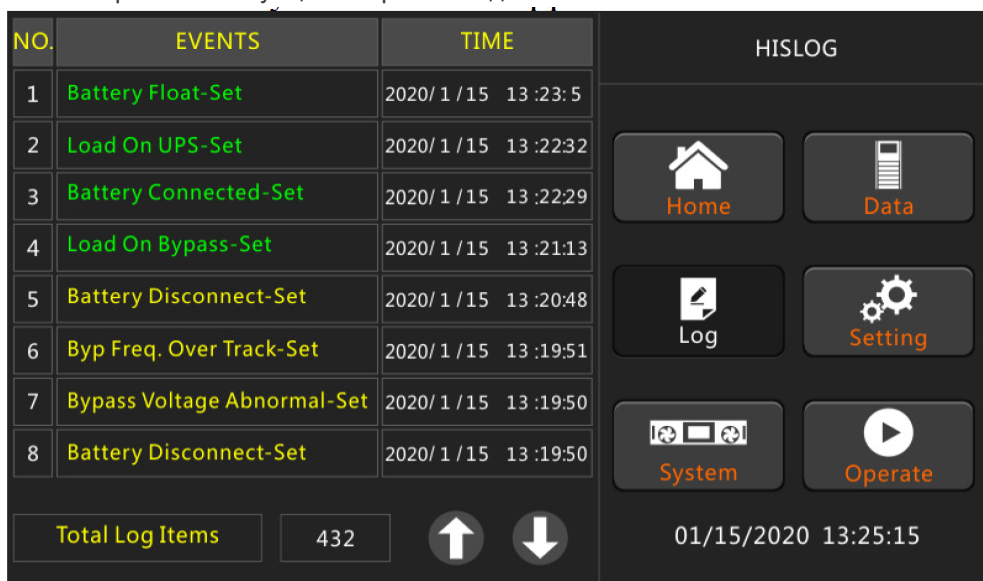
| NO. | EVENTS | TIME |
|---|---|---|
| 1 | Battery Float-Set | 2020/ 1 / 15 13 :23: 5 |
| 2 | Load On UPS-Set | 2020/ 1 / 15 13 :22:32 |
| 3 | Battery Connected-Set | 2020/ 1 / 15 13 :22:29 |
| 4 | Load On Bypass-Set | 2020/ 1 / 15 13 :21:13 |
| 5 | Battery Disconnect-Set | 2020/ 1 / 15 13 :20:48 |
| 6 | Byp Freq. Over Track-Set | 2020/ 1 / 15 13 :19:51 |
| 7 | Bypass Voltage Abnormal-Set | 2020/ 1 / 15 13 :19:50 |
| 8 | Battery Disconnect-Set | 2020/ 1 / 15 13 :19:50 |

Total Log Items 432

HISLOG

Home
Data
Log
Setting
System
Operate

01/15/2020 13:25:15